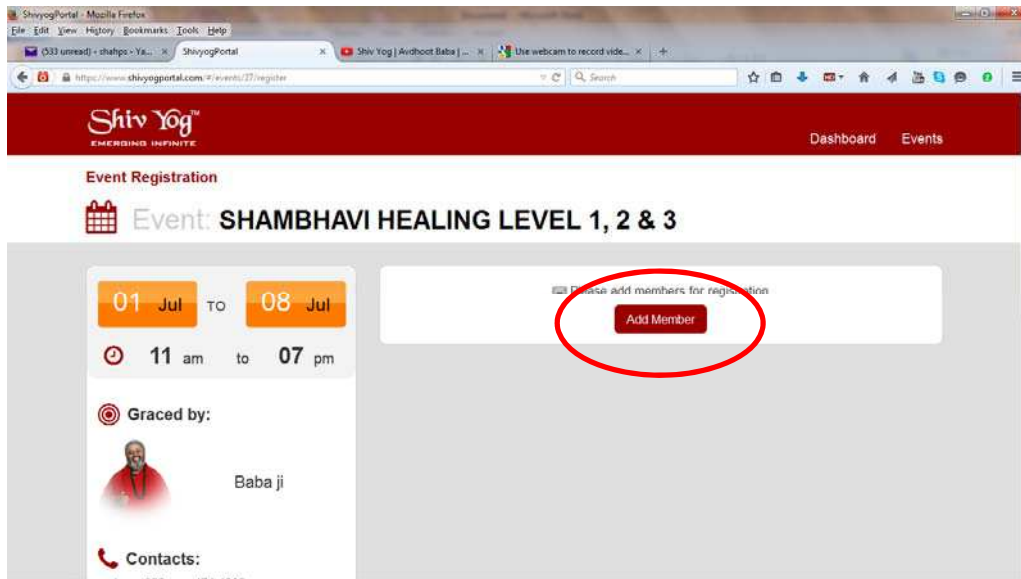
ShivyogPortal - Mozilla Firefox

File Edit View History Bookmarks Tools Help

(533 unread) - shahps - Ya... ×
ShivyogPortal ×
Shiv Yog | Avdhoot Baba | ... ×
Use webcam to record vide... ×
+

https://www.shivyogportal.com/#/events/27/register

Search

Shiv Yog™
EMERGING INFINITE

Dashboard
Events

Event Registration

Event: SHAMBHAVI HEALING LEVEL 1, 2 & 3

01 Jul TO 08 Jul

11 am to 07 pm

Graced by:

Baba ji

Contacts:

Please add members for registration

Add Member